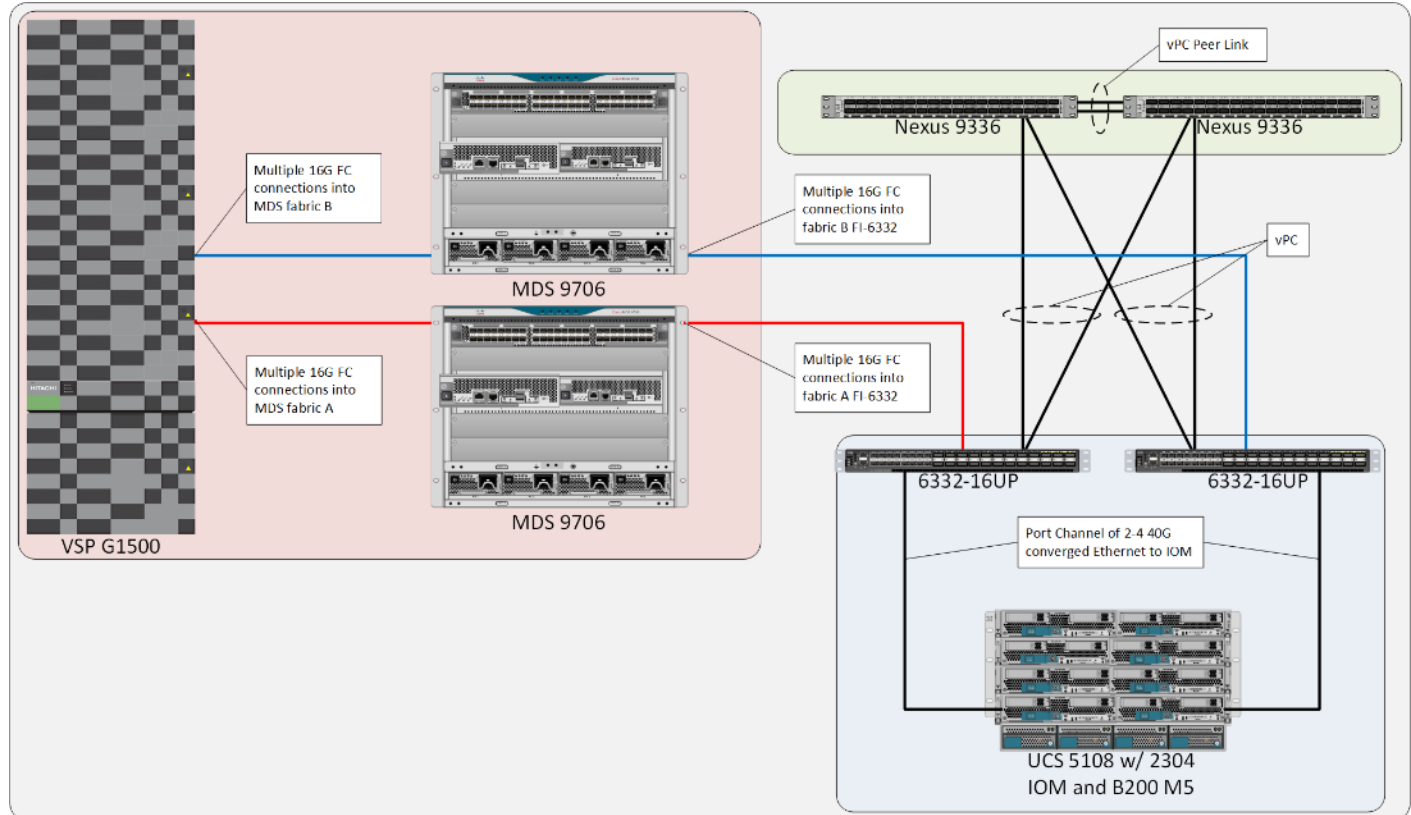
vPC Peer Link

Nexus 9336

Nexus 9336

Multiple 16G FC connections into MDS fabric B

Multiple 16G FC connections into fabric B FI-6332

vPC

MDS 9706

Multiple 16G FC connections into MDS fabric A

Multiple 16G FC connections into fabric A FI-6332

HITACHI

6332-16UP

6332-16UP

MDS 9706

VSP G1500

Port Channel of 2-4 40G converged Ethernet to IOM

UCS 5108 w/ 2304 IOM and B200 M5